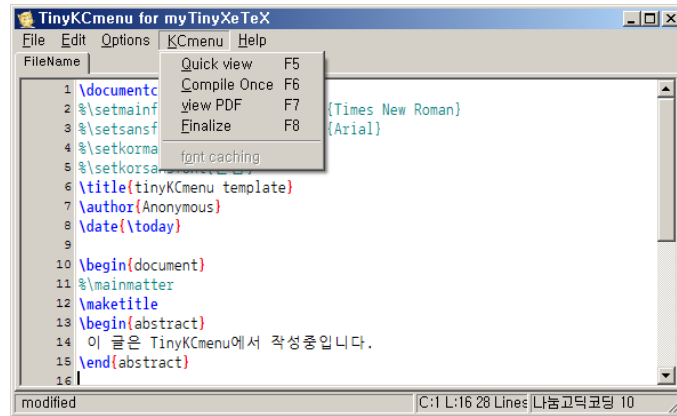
TinyKCmenu for myTinyXeTeX

File Edit Options KCmenu Help

FileName

Quick view F5
Compile Once F6
view PDF F7
Finalize F8
font caching

1 \documentc
2 %\setmainf {Times New Roman}
3 %\setsansf {Arial}
4 %\setkorma
5 %\setkorsa
6 \title{tinyKCmenu template}
7 \author{Anonymous}
8 \date{\today}
9
10 \begin{document}
11 %\mainmatter
12 \maketitle
13 \begin{abstract}
14 이 글은 TinyKCmenu에서 작성중입니다.
15 \end{abstract}
16

modified | C:1 L:16 28 Lines | 나눔고딕코딩 10